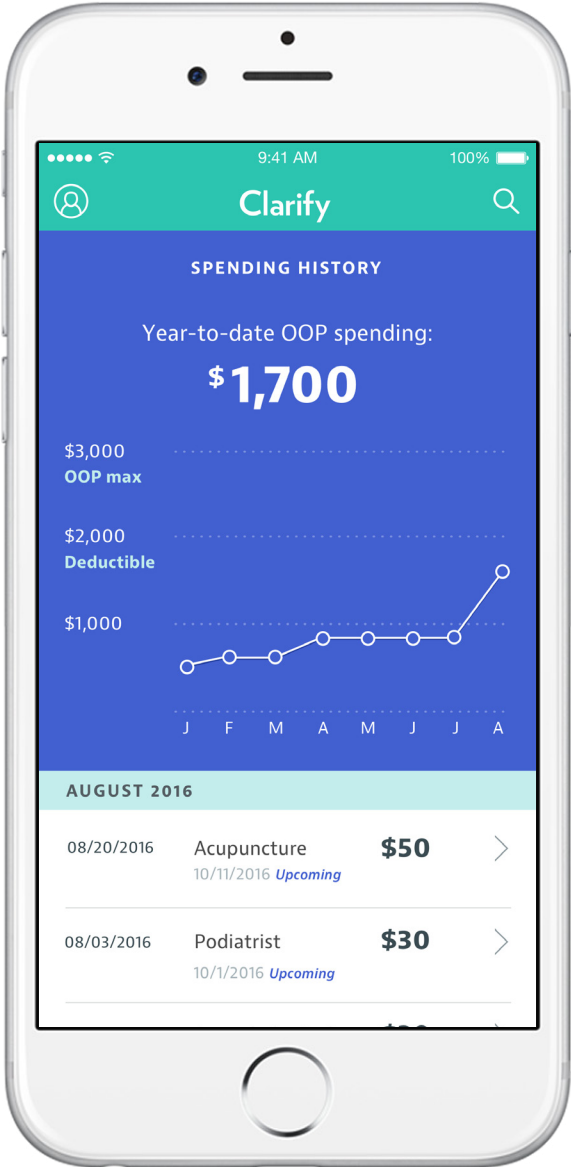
9:41 AM
100%

Clarify

SPENDING HISTORY

Year-to-date OOP spending:
$1,700

$3,000
OOP max

$2,000
Deductible

$1,000

J F M A M J J A

AUGUST 2016

08/20/2016
Acupuncture
10/11/2016 Upcoming
$50

08/03/2016
Podiatrist
10/1/2016 Upcoming
$30

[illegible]